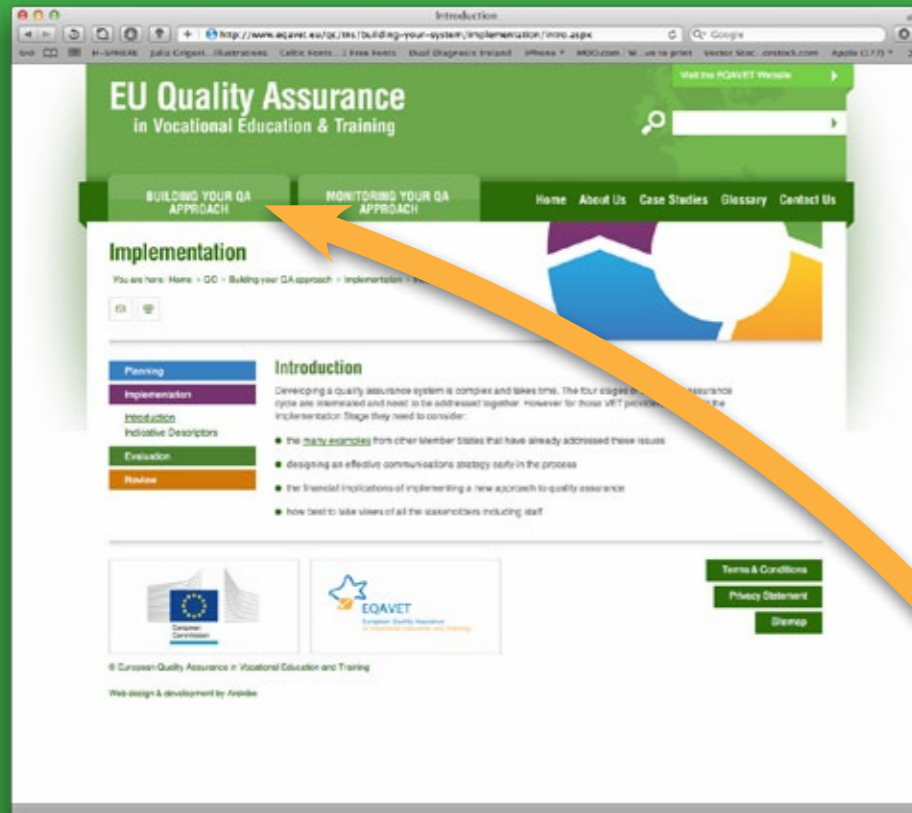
Introduction

http://www.eqavet.eu/qa/tns/building-your-system/implementation/intro.aspx

Q- Google

Visit the EQAVET Website

EU Quality Assurance
in Vocational Education & Training

BUILDING YOUR QA APPROACH

MONITORING YOUR QA APPROACH

Home About Us Case Studies Glossary Contact Us

Implementation

You are here: Home > QC > Building your QA approach > Implementation > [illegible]

Planning
Implementation
Introduction
Indicative Descriptors
Evaluation
Review

Introduction

Developing a quality assurance system is complex and takes time. The four stages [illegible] assurance cycle are interrelated and need to be addressed together. However for those VET providers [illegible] the Implementation Stage they need to consider:

● the many examples from other Member States that have already addressed these issues

● designing an effective communications strategy early in the process

● the financial implications of implementing a new approach to quality assurance

● how best to take views of all the stakeholders including staff

European Commission

EQAVET
European Quality Assurance in Vocational Education and Training

Terms & Conditions
Privacy Statement
Sitemap

© European Quality Assurance in Vocational Education and Training

Web design & development by Arekibo